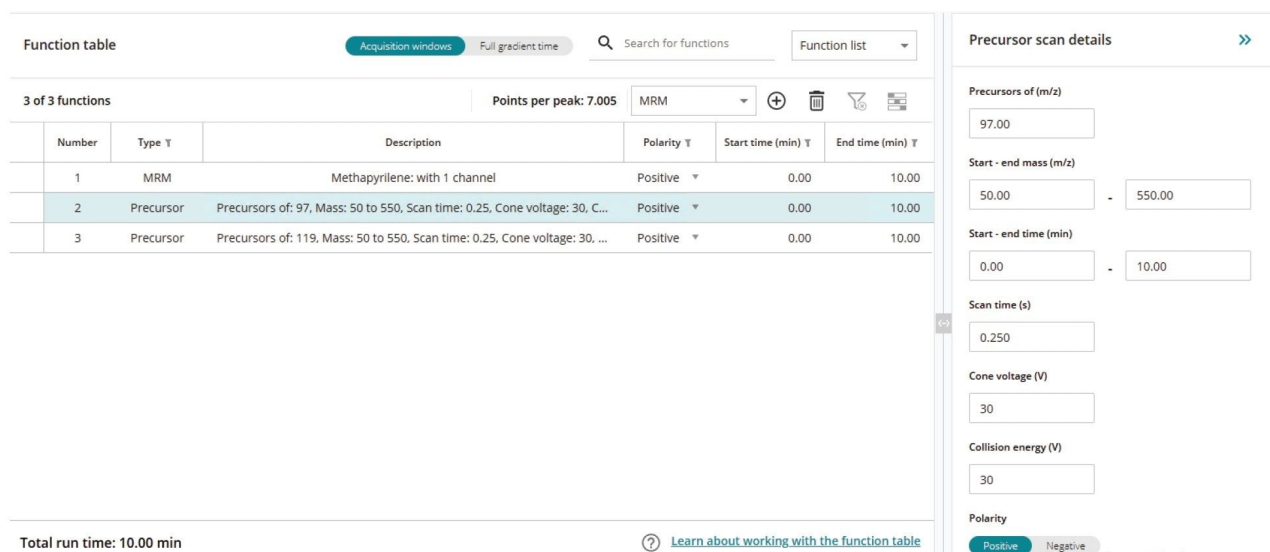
Function table

Acquisition windows Full gradient time

Search for functions

Function list

3 of 3 functions

Points per peak: 7.005

MRM

| | Number | Type | Description | Polarity | Start time (min) | End time (min) |
|---|---|---|---|---|---|---|
| | 1 | MRM | Methapyrilene: with 1 channel | Positive | 0.00 | 10.00 |
| | 2 | Precursor | Precursors of: 97, Mass: 50 to 550, Scan time: 0.25, Cone voltage: 30, C... | Positive | 0.00 | 10.00 |
| | 3 | Precursor | Precursors of: 119, Mass: 50 to 550, Scan time: 0.25, Cone voltage: 30, ... | Positive | 0.00 | 10.00 |

Total run time: 10.00 min

Learn about working with the function table

Precursor scan details

Precursors of (m/z)

97.00

Start - end mass (m/z)

50.00 - 550.00

Start - end time (min)

0.00 - 10.00

Scan time (s)

0.250

Cone voltage (V)

30

Collision energy (V)

30

Polarity

Positive Negative